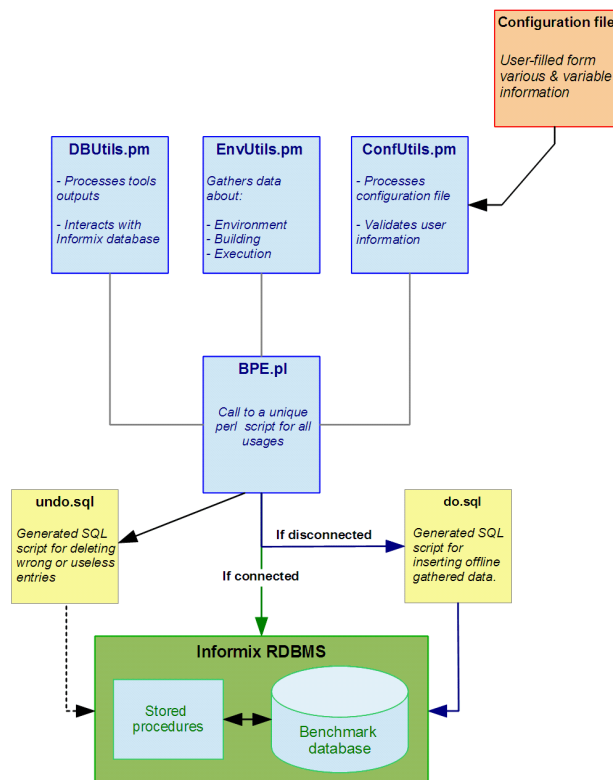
Configuration file

User-filled form various & variable information

DBUtils.pm

- Processes tools outputs

- Interacts with Informix database

EnvUtils.pm

Gathers data about:

- Environment
- Building
- Execution

ConfUtils.pm

- Processes configuration file

- Validates user information

BPE.pl

Call to a unique perl script for all usages

undo.sql

Generated SQL script for deleting wrong or useless entries

If disconnected

do.sql

Generated SQL script for inserting offline gathered data.

If connected

Informix RDBMS

Stored procedures

Benchmark database